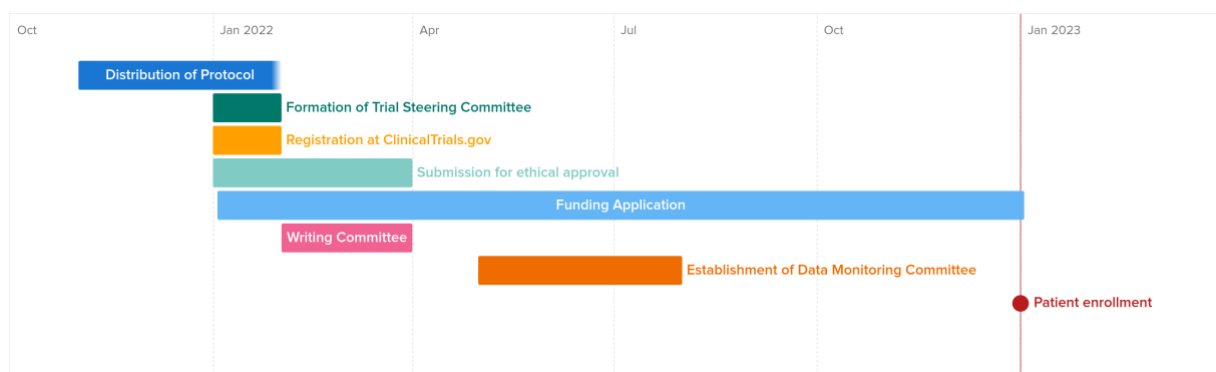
Oct Jan 2022 Apr Jul Oct Jan 2023

Distribution of Protocol
Formation of Trial Steering Committee
Registration at ClinicalTrials.gov
Submission for ethical approval
Funding Application
Writing Committee
Establishment of Data Monitoring Committee
Patient enrollment